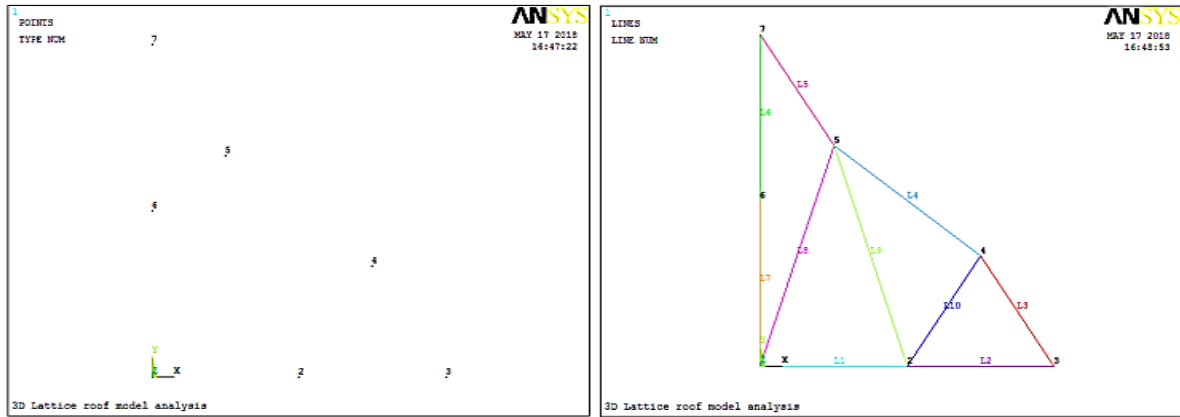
1
POINTS
TYPE NUM

ANSYS
MAY 17 2018
16:47:22

7
5
6
4
Y
Z X
2
3

3D Lattice roof model analysis

1
LINES
LINE NUM

ANSYS
MAY 17 2018
16:48:53

7
L5
L6
5
L4
6
L8
L9
4
L7
L10
L3
X
L1
2
L2
3

3D Lattice roof model analysis